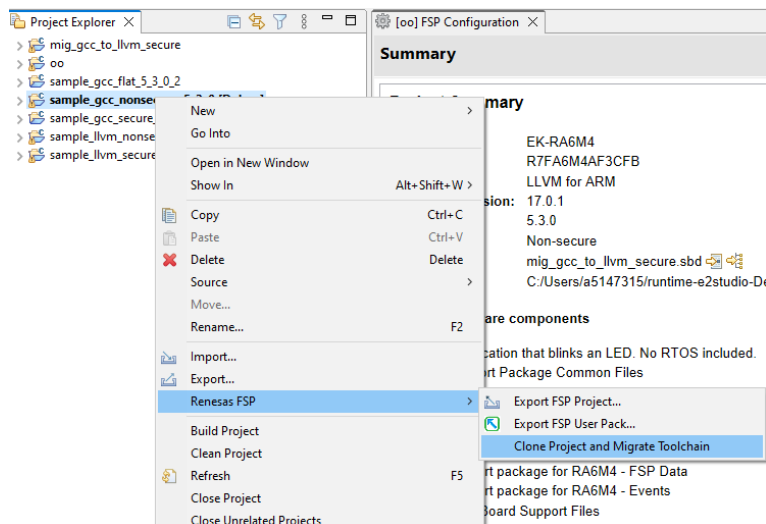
Project Explorer

mig_gcc_to_llvm_secure
oo
sample_gcc_flat_5_3_0_2
sample_gcc_nonse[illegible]
sample_gcc_secure_
sample_llvm_nonse
sample_llvm_secure

[oo] FSP Configuration

Summary

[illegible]mary

EK-RA6M4
R7FA6M4AF3CFB
LLVM for ARM
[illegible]sion: 17.0.1
5.3.0
Non-secure
mig_gcc_to_llvm_secure.sbd
C:/Users/a5147315/runtime-e2studio-De

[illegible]are components
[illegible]cation that blinks an LED. No RTOS included.
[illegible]rt Package Common Files
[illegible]rt package for RA6M4 - FSP Data
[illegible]rt package for RA6M4 - Events
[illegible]Board Support Files

New
Go Into
Open in New Window
Show In Alt+Shift+W
Copy Ctrl+C
Paste Ctrl+V
Delete Delete
Source
Move...
Rename... F2
Import...
Export...
Renesas FSP
Build Project
Clean Project
Refresh F5
Close Project
Close Unrelated Projects

Export FSP Project...
Export FSP User Pack...
Clone Project and Migrate Toolchain